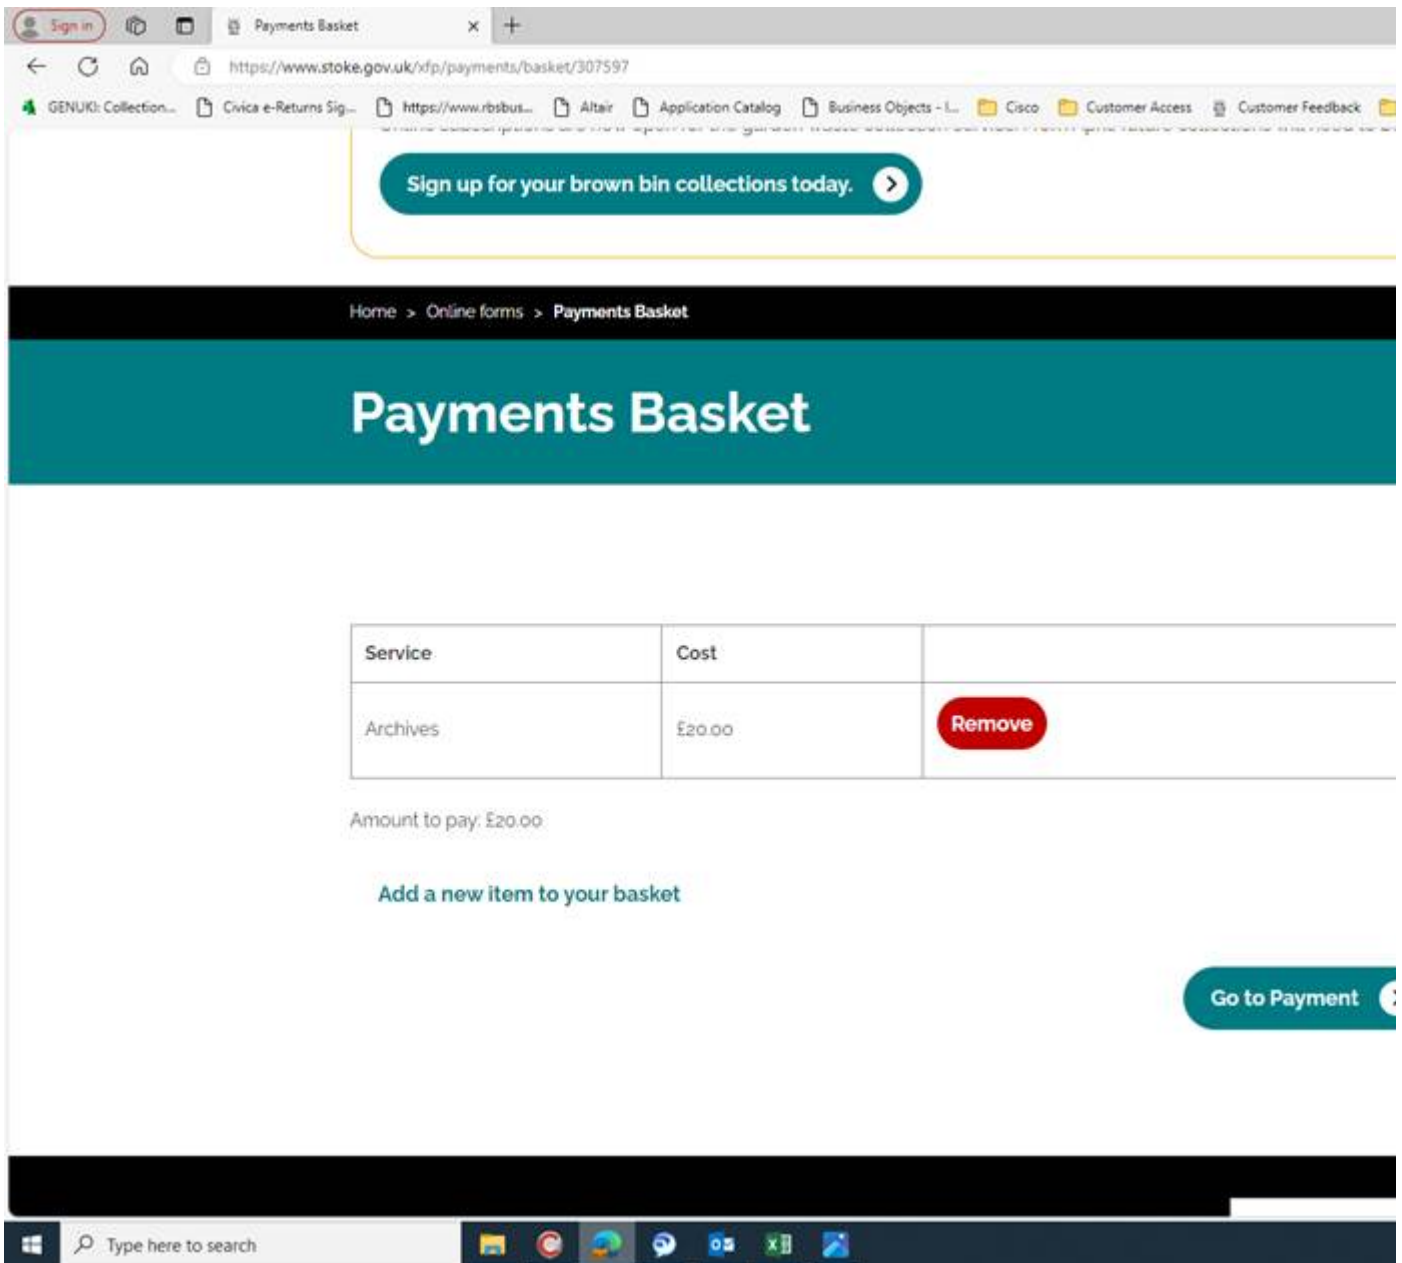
Sign in

Payments Basket

https://www.stoke.gov.uk/xfp/payments/basket/307597

GENUKI: Collection... Civica e-Returns Sig... https://www.rbsbus... Altair Application Catalog Business Objects - I... Cisco Customer Access Customer Feedback

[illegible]

Sign up for your brown bin collections today.

Home > Online forms > Payments Basket

Payments Basket

| Service | Cost | |
|---|---|---|
| Archives | £20.00 | Remove |

Amount to pay: £20.00

Add a new item to your basket

Go to Payment

Type here to search